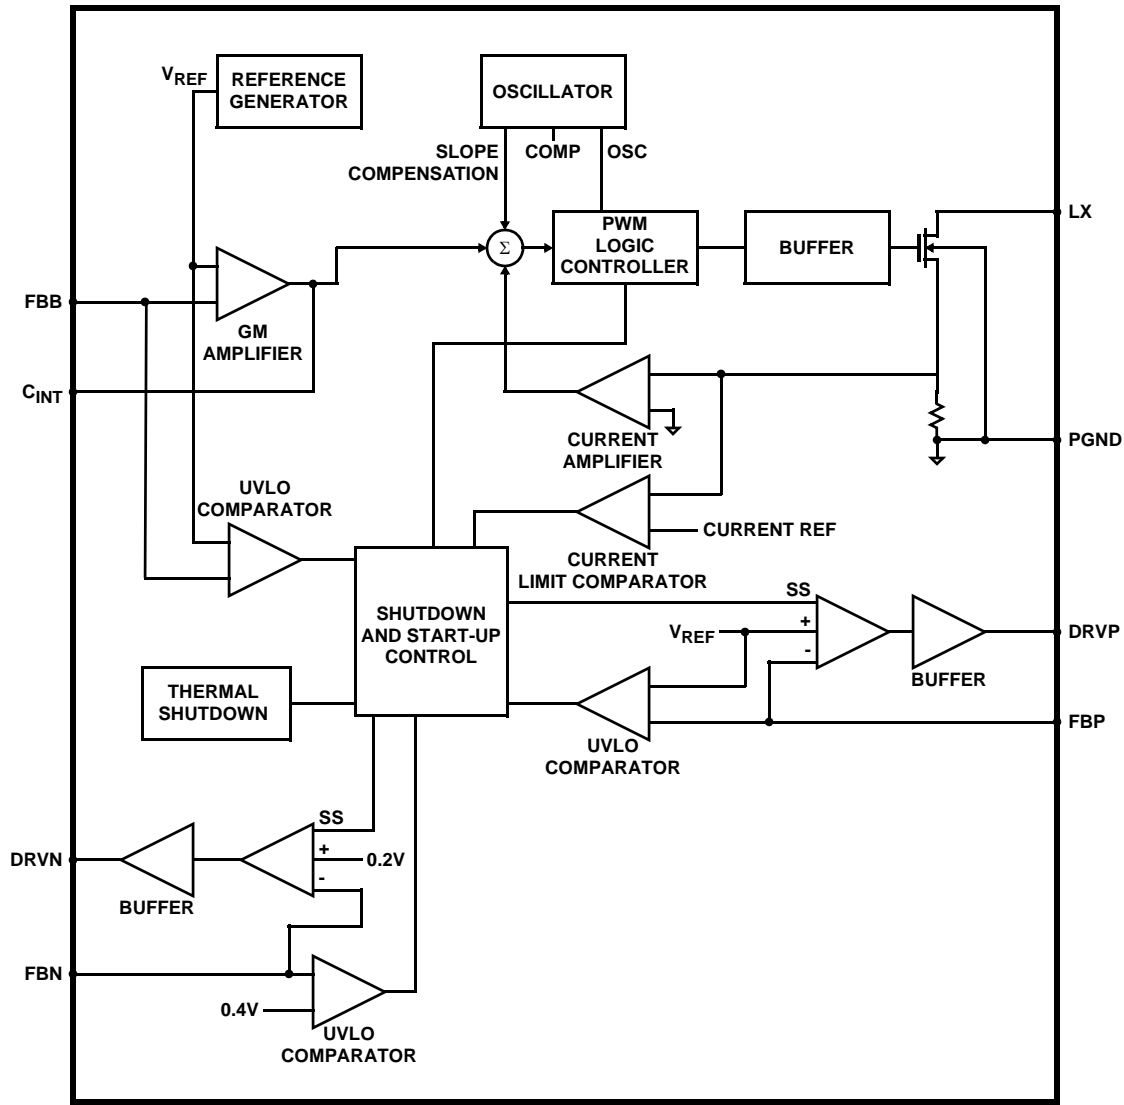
$V_{REF}$

REFERENCE GENERATOR

OSCILLATOR

SLOPE COMPENSATION

COMP

OSC

$\Sigma$

PWM LOGIC CONTROLLER

BUFFER

LX

FBB

GM AMPLIFIER

$C_{INT}$

CURRENT AMPLIFIER

PGND

UVLO COMPARATOR

CURRENT REF

CURRENT LIMIT COMPARATOR

SHUTDOWN AND START-UP CONTROL

SS

$V_{REF}$

+

-

DRVP

BUFFER

THERMAL SHUTDOWN

FBP

UVLO COMPARATOR

SS

DRVN

+

0.2V

-

BUFFER

FBN

0.4V

UVLO COMPARATOR